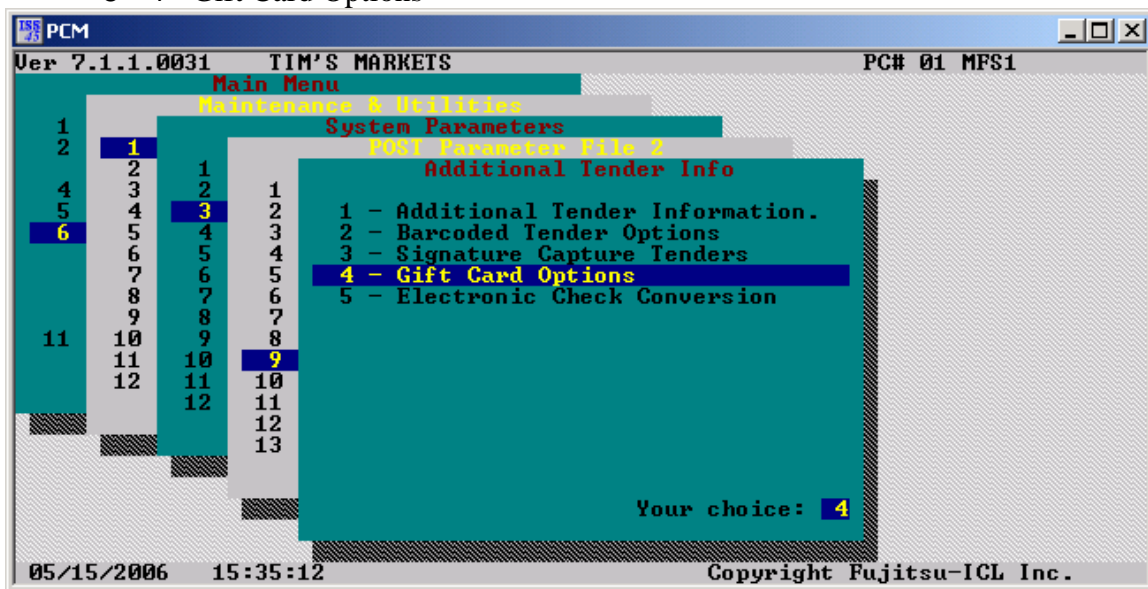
PCM

Ver 7.1.1.0031 TIM'S MARKETS PC# 01 MFS1

Main Menu

Maintenance & Utilities

System Parameters

POST Parameter File 2

Additional Tender Info

1
2
4
5
6
11

1
2
3
4
5
6
7
8
9
10
11
12

1
2
3
4
5
6
7
8
9
10
11
12

1
2
3
4
5
6
7
8
9
10
11
12
13

1 - Additional Tender Information.
2 - Barcoded Tender Options
3 - Signature Capture Tenders
4 - Gift Card Options
5 - Electronic Check Conversion

Your choice: 4

05/15/2006 15:35:12 Copyright Fujitsu-ICL Inc.